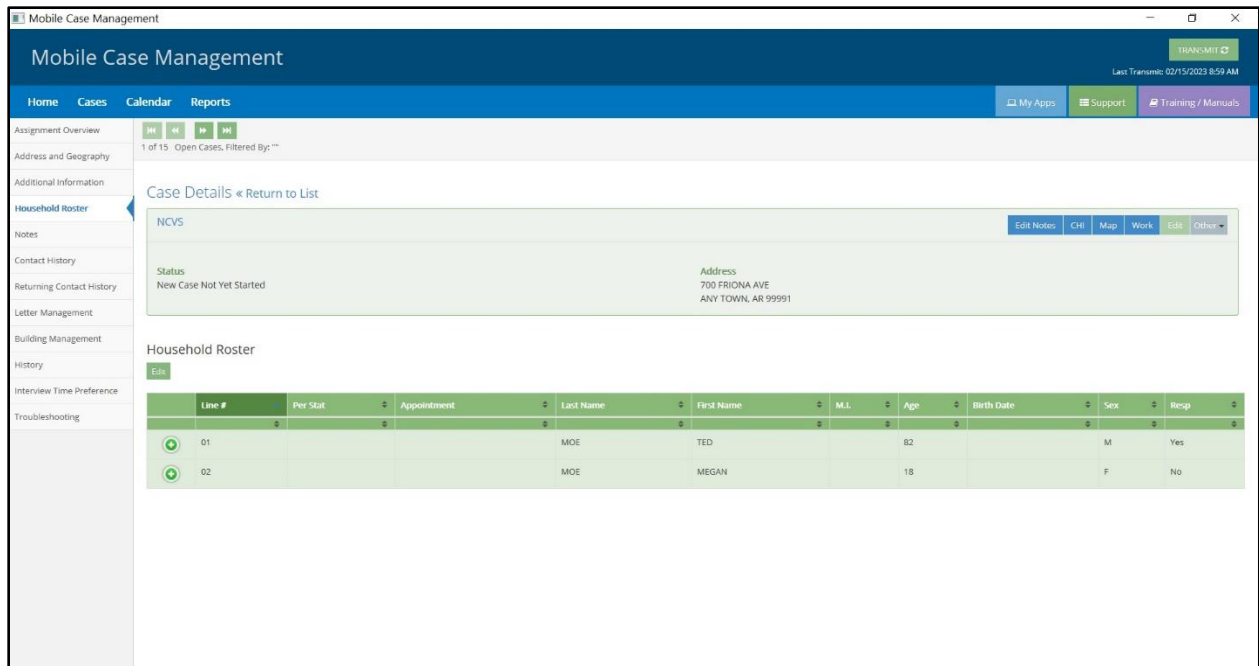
Mobile Case Management

Mobile Case Management

TRANSMIT

Last Transmit: 02/15/2023 8:59 AM

Home Cases Calendar Reports

My Apps Support Training / Manuals

Assignment Overview
Address and Geography
Additional Information
Household Roster
Notes
Contact History
Returning Contact History
Letter Management
Building Management
History
Interview Time Preference
Troubleshooting

1 of 15 Open Cases, Filtered By: ""

Case Details « Return to List

NCVS

Edit Notes CHI Map Work Edit Other

Status
New Case Not Yet Started

Address
700 FRIONA AVE
ANY TOWN, AR 99991

Household Roster

Edit

| | Line # | Per Stat | Appointment | Last Name | First Name | M.I. | Age | Birth Date | Sex | Resp |
|---|---|---|---|---|---|---|---|---|---|---|
| | 01 | | | MOE | TED | | 82 | | M | Yes |
| | 02 | | | MOE | MEGAN | | 18 | | F | No |